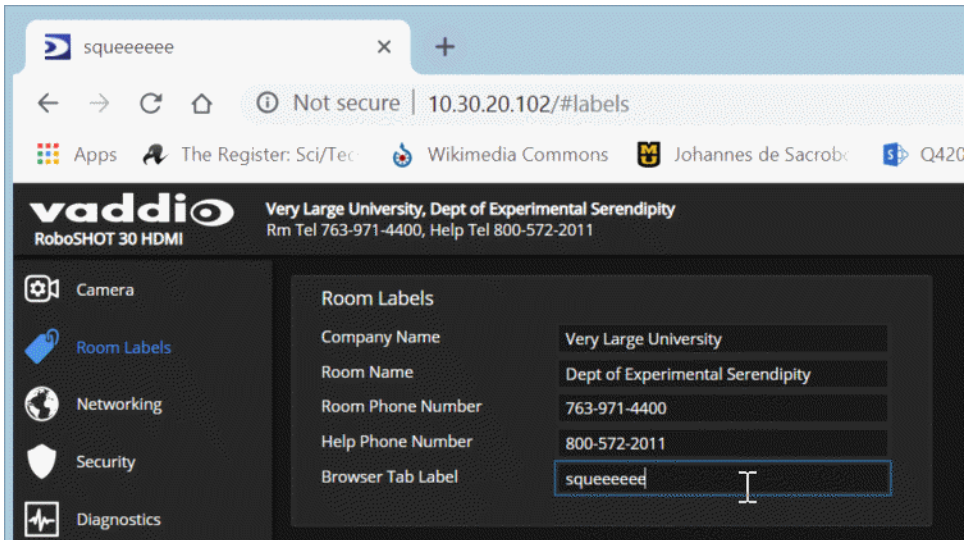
squeeeeee ×
+

Not secure | 10.30.20.102/#labels

Apps The Register: Sci/Tec Wikimedia Commons Johannes de Sacrob Q420

vaddio
RoboSHOT 30 HDMI

Very Large University, Dept of Experimental Serendipity
Rm Tel 763-971-4400, Help Tel 800-572-2011

Camera
Room Labels
Networking
Security
Diagnostics

Room Labels

| | |
|---|---|
| Company Name | Very Large University |
| Room Name | Dept of Experimental Serendipity |
| Room Phone Number | 763-971-4400 |
| Help Phone Number | 800-572-2011 |
| Browser Tab Label | squeeeeee |